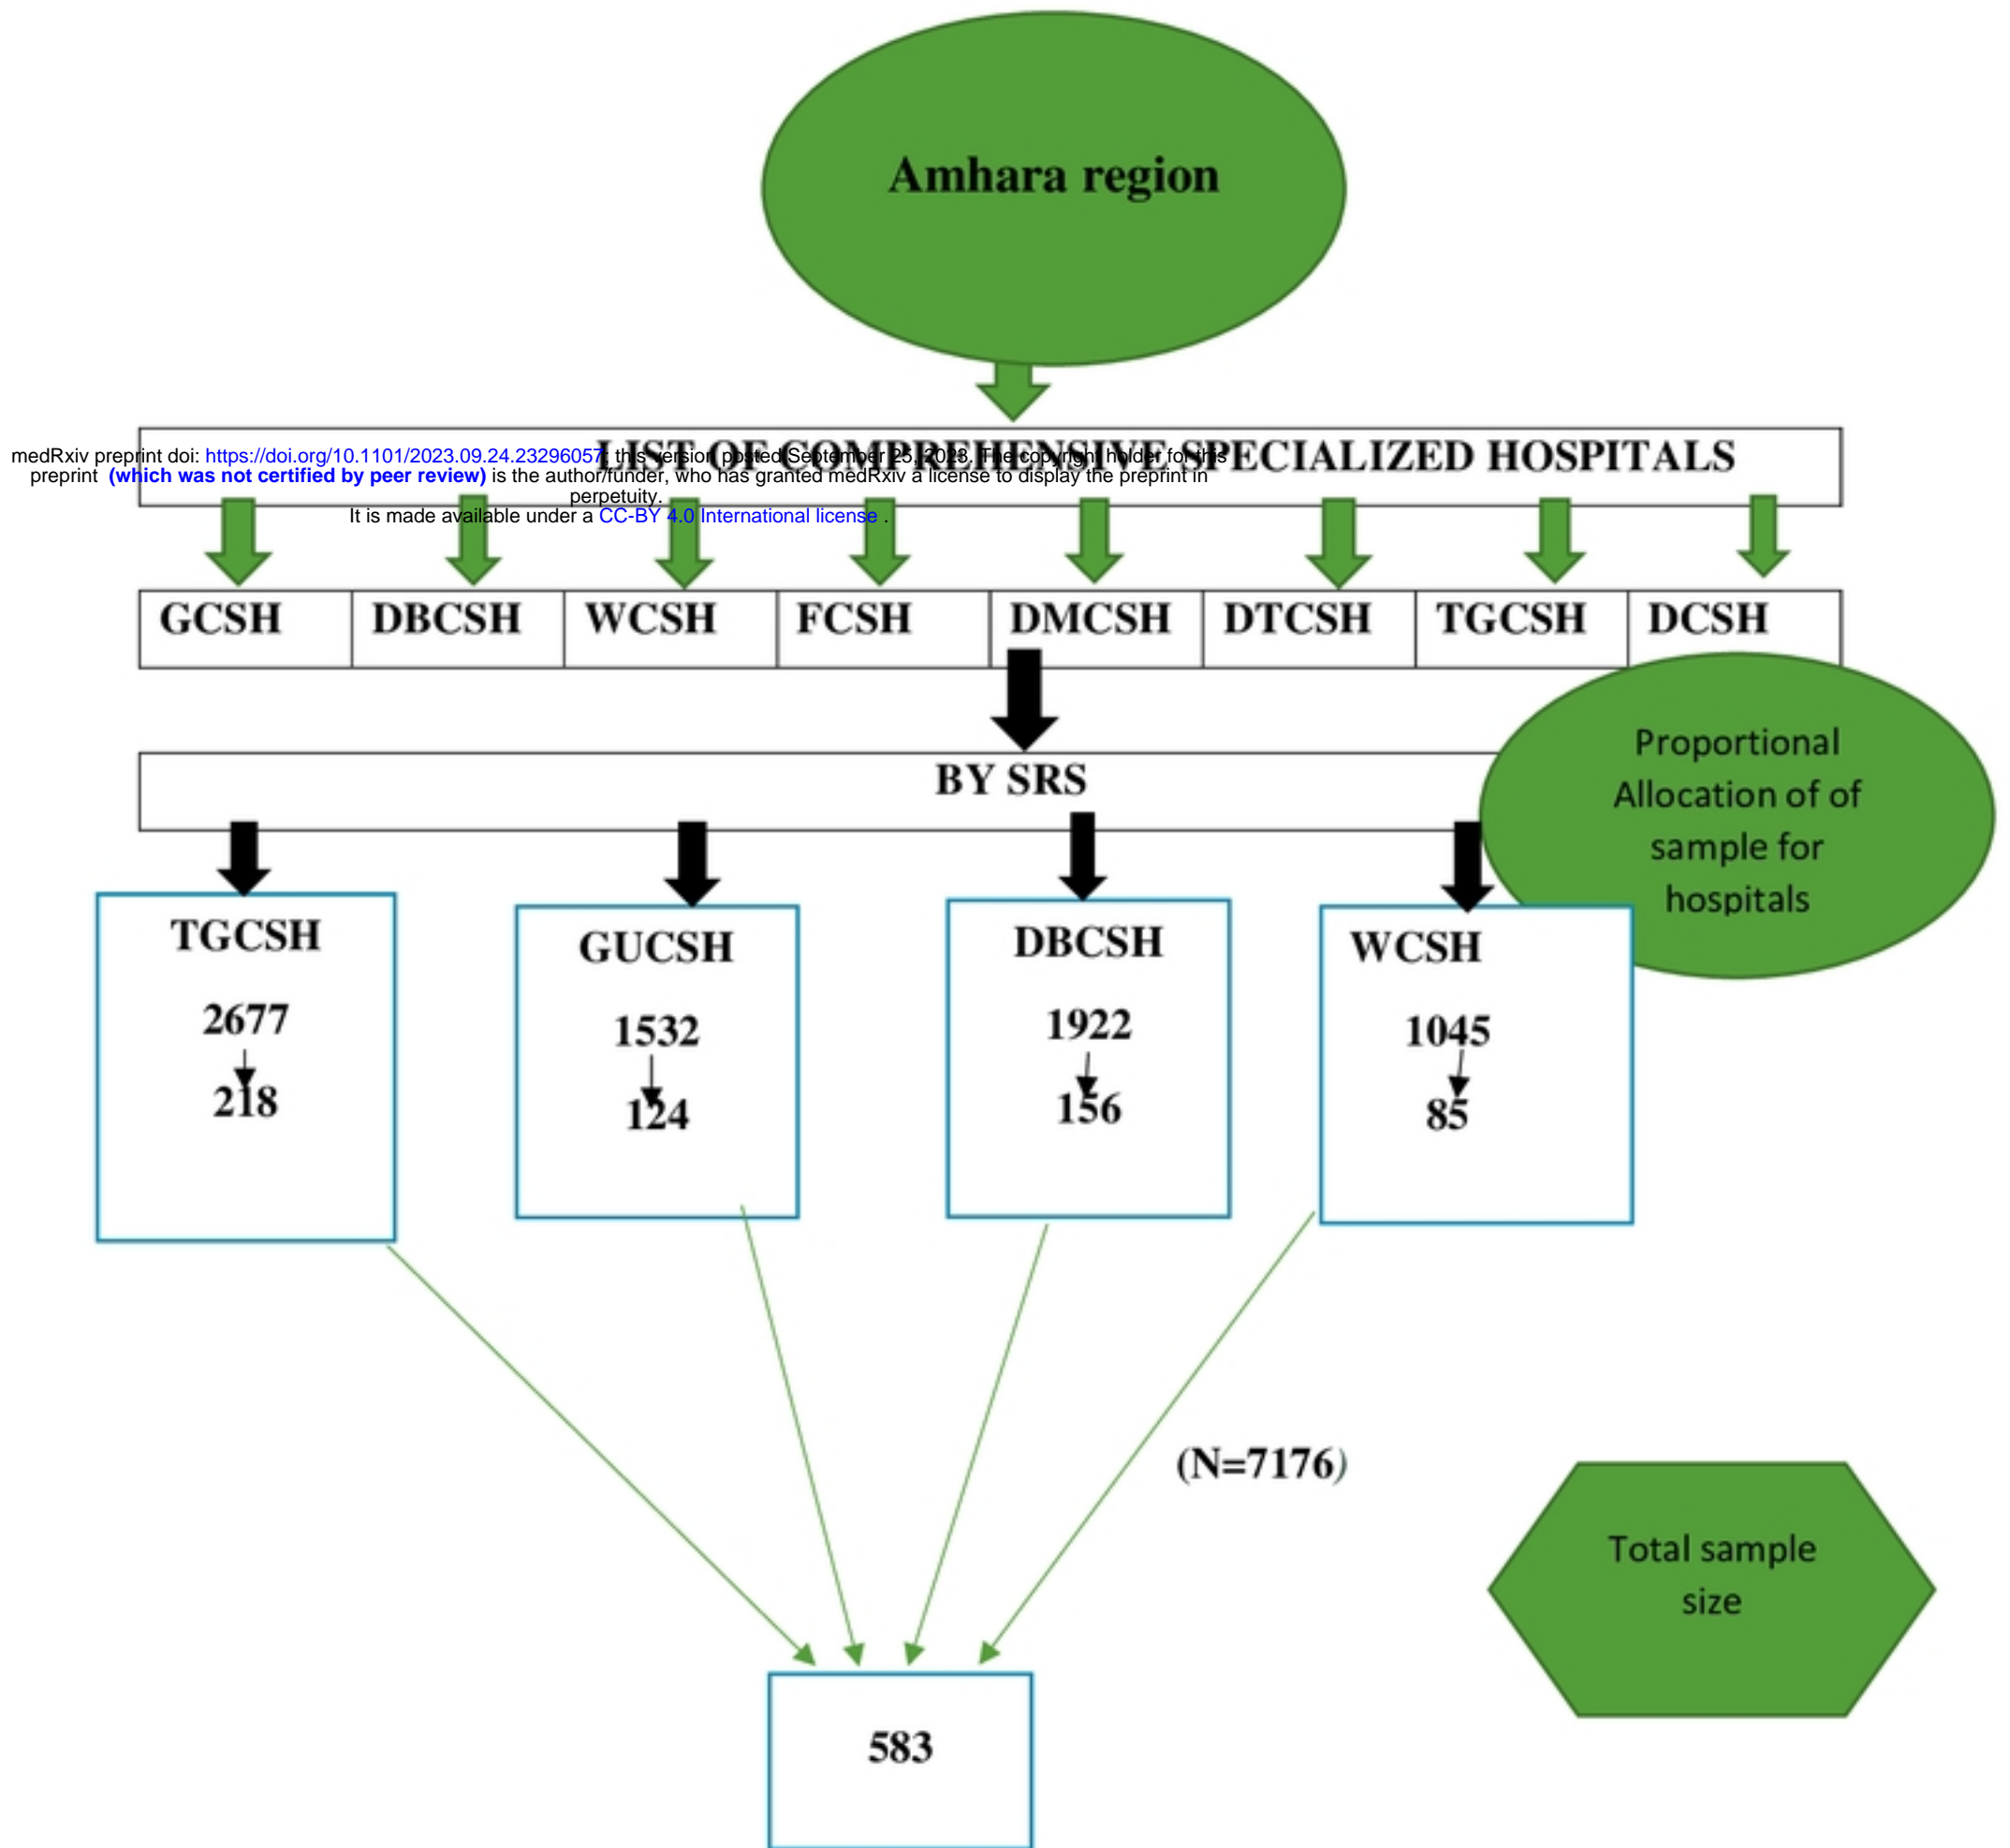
Amhara region

medRxiv preprint doi: https://doi.org/10.1101/2023.09.24.23296057; this version posted September 25, 2023. The copyright holder for this preprint (which was not certified by peer review) is the author/funder, who has granted medRxiv a license to display the preprint in perpetuity.
It is made available under a CC-BY 4.0 International license .

LIST OF COMPREHENSIVE SPECIALIZED HOSPITALS

| GCSH | DBCSH | WCSH | FCSH | DMCSH | DTCSH | TGCSH | DCSH |
|---|---|---|---|---|---|---|---|

BY SRS

Proportional Allocation of of sample for hospitals

TGCSH
2677
218

GUCSH
1532
124

DBCSH
1922
156

WCSH
1045
85

(N=7176)

Total sample size

583